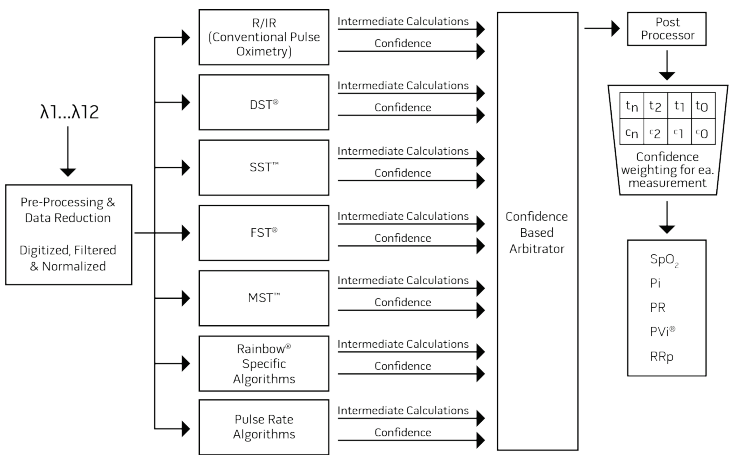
λ1...λ12

Pre-Processing & Data Reduction

Digitized, Filtered & Normalized

R/IR (Conventional Pulse Oximetry)

Intermediate Calculations

Confidence

DST®

Intermediate Calculations

Confidence

SST™

Intermediate Calculations

Confidence

FST®

Intermediate Calculations

Confidence

MST™

Intermediate Calculations

Confidence

Rainbow® Specific Algorithms

Intermediate Calculations

Confidence

Pulse Rate Algorithms

Intermediate Calculations

Confidence

Confidence Based Arbitrator

Post Processor

| $t_n$ | $t_2$ | $t_1$ | $t_0$ |
|---|---|---|---|
| $c_n$ | $c_2$ | $c_1$ | $c_0$ |

Confidence weighting for ea. measurement

$SpO_2$
Pi
PR
PVi®
RRp